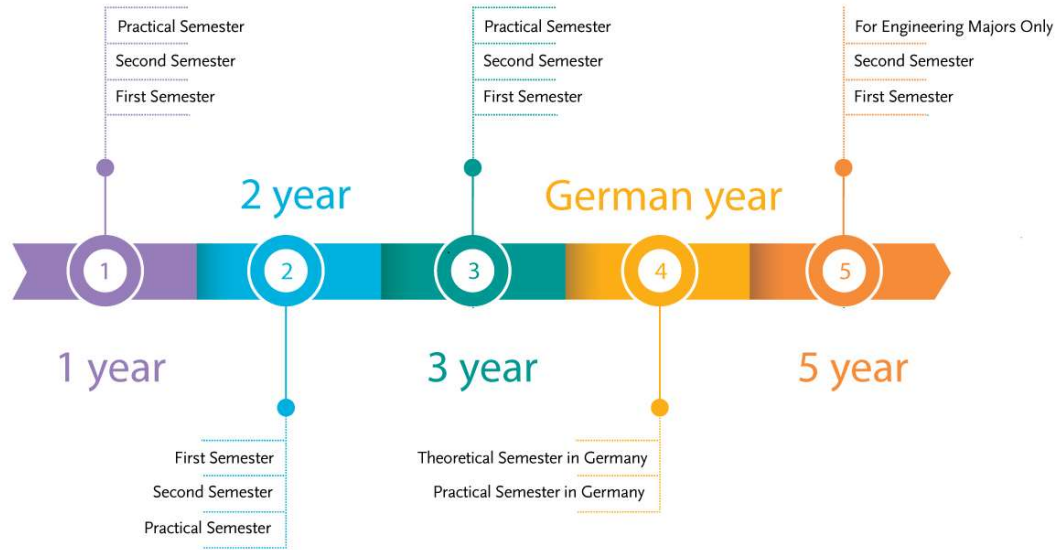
Practical Semester
Second Semester
First Semester

Practical Semester
Second Semester
First Semester

For Engineering Majors Only
Second Semester
First Semester

2 year

German year

1

2

3

4

5

1 year

3 year

5 year

First Semester
Second Semester
Practical Semester

Theoretical Semester in Germany
Practical Semester in Germany